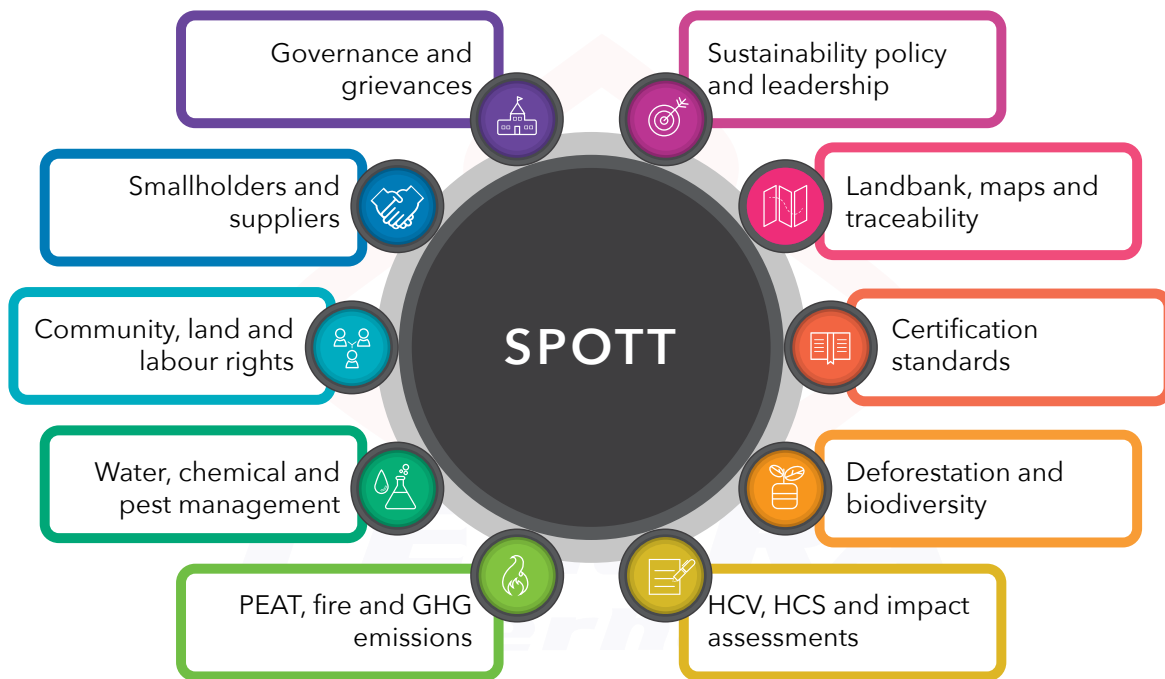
SPOTT

Governance and grievances

Sustainability policy and leadership

Smallholders and suppliers

Landbank, maps and traceability

Community, land and labour rights

Certification standards

Water, chemical and pest management

Deforestation and biodiversity

PEAT, fire and GHG emissions

HCV, HCS and impact assessments